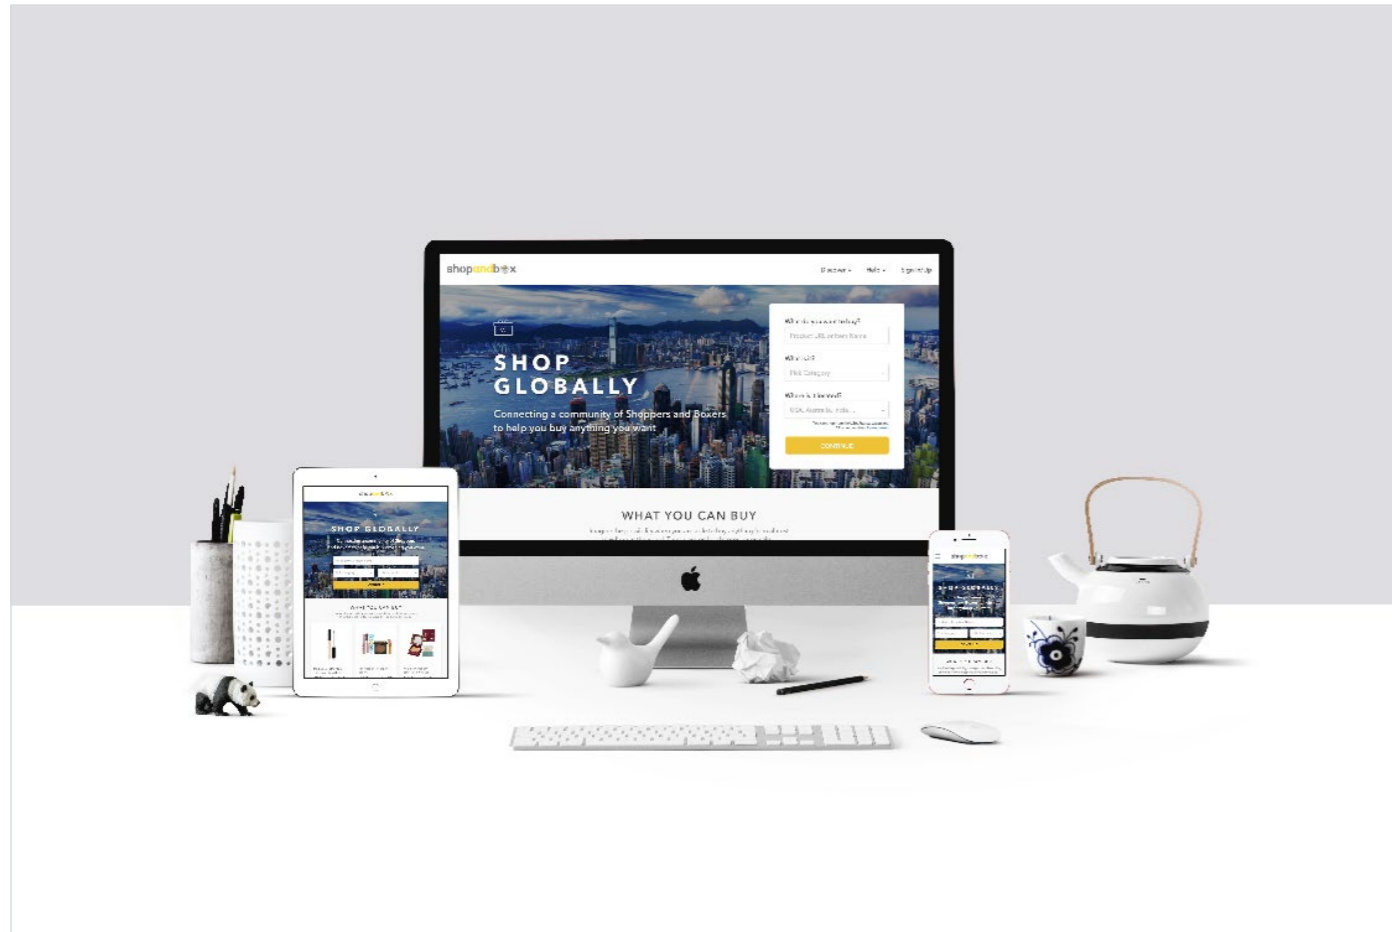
shopandbox

Discover Help Sign Up

SHOP GLOBALLY

Connecting a community of Shoppers and Boxers to help you buy anything you want

What do you want today?

Product URL or Item Name

What is it?

Pick Category

Where is it located?

USA, Australia, India...

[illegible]

CONTINUE

WHAT YOU CAN BUY

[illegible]

shopandbox

SHOP GLOBALLY

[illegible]

WHAT YOU CAN BUY

shopandbox

SHOP GLOBALLY

WHAT YOU CAN BUY